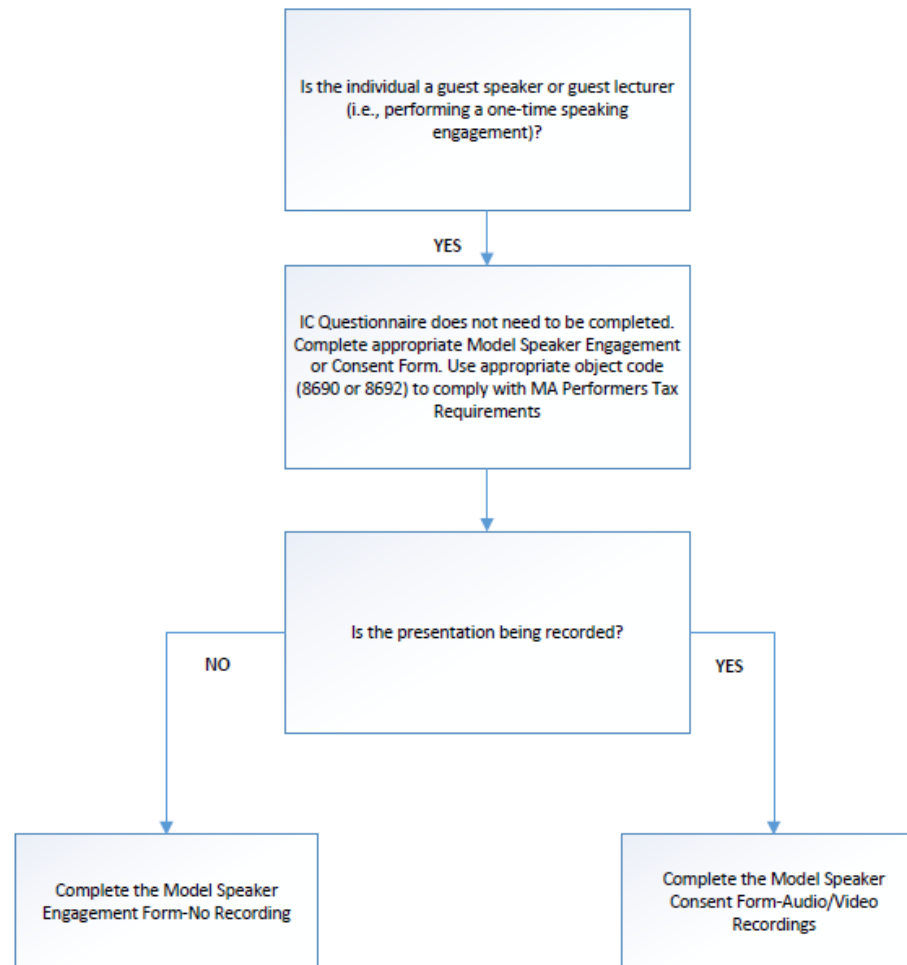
Is the individual a guest speaker or guest lecturer (i.e., performing a one-time speaking engagement)?

YES

IC Questionnaire does not need to be completed. Complete appropriate Model Speaker Engagement or Consent Form. Use appropriate object code (8690 or 8692) to comply with MA Performers Tax Requirements

Is the presentation being recorded?

NO

YES

Complete the Model Speaker Engagement Form-No Recording

Complete the Model Speaker Consent Form-Audio/Video Recordings